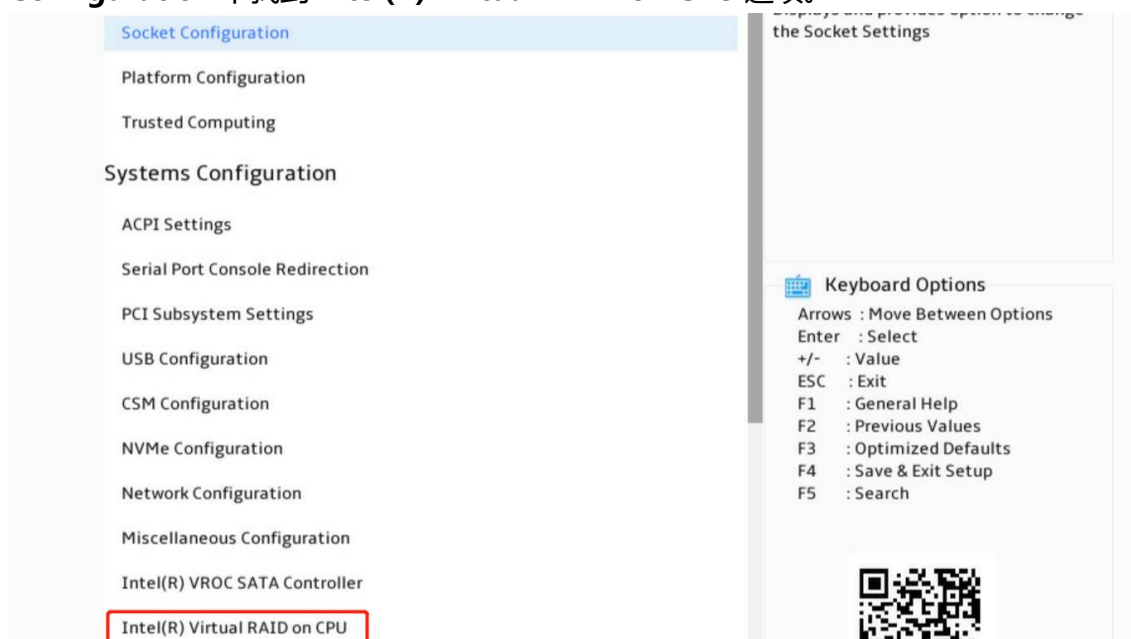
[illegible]

Socket Configuration

Platform Configuration

Trusted Computing

Systems Configuration

ACPI Settings

Serial Port Console Redirection

PCI Subsystem Settings

USB Configuration

CSM Configuration

NVMe Configuration

Network Configuration

Miscellaneous Configuration

Intel(R) VROC SATA Controller

Intel(R) Virtual RAID on CPU

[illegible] the Socket Settings

Keyboard Options
Arrows : Move Between Options
Enter : Select
+/- : Value
ESC : Exit
F1 : General Help
F2 : Previous Values
F3 : Optimized Defaults
F4 : Save & Exit Setup
F5 : Search